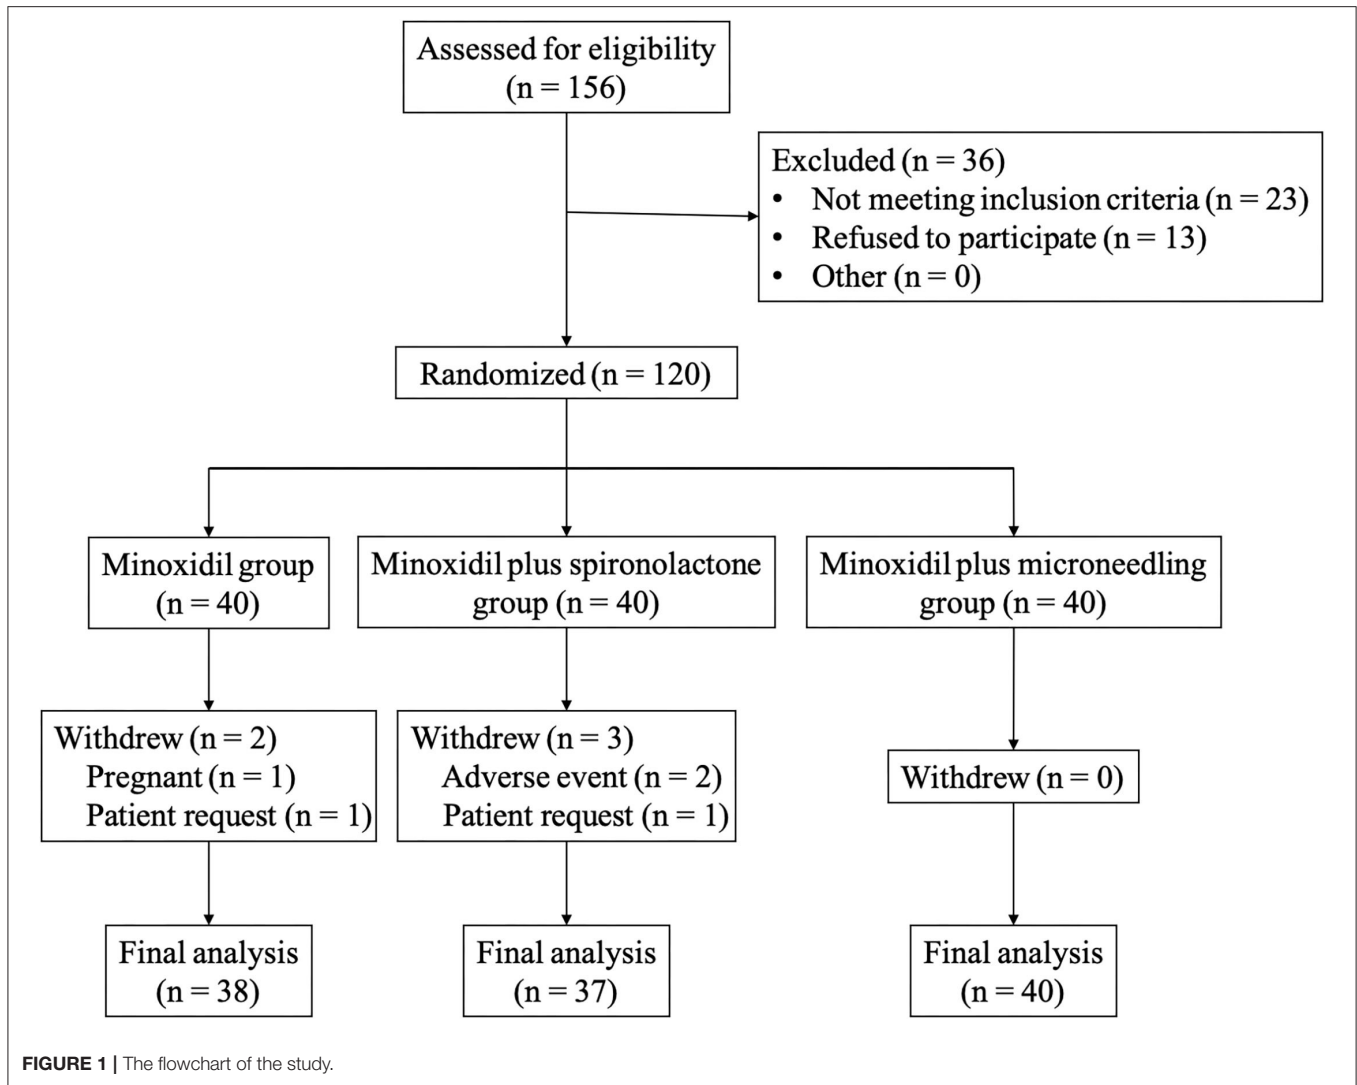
Assessed for eligibility (n = 156)

Excluded (n = 36)
• Not meeting inclusion criteria (n = 23)
• Refused to participate (n = 13)
• Other (n = 0)

Randomized (n = 120)

Minoxidil group (n = 40)

Minoxidil plus spironolactone group (n = 40)

Minoxidil plus microneedling group (n = 40)

Withdrew (n = 2)
Pregnant (n = 1)
Patient request (n = 1)

Withdrew (n = 3)
Adverse event (n = 2)
Patient request (n = 1)

Withdrew (n = 0)

Final analysis (n = 38)

Final analysis (n = 37)

Final analysis (n = 40)

FIGURE 1 | The flowchart of the study.